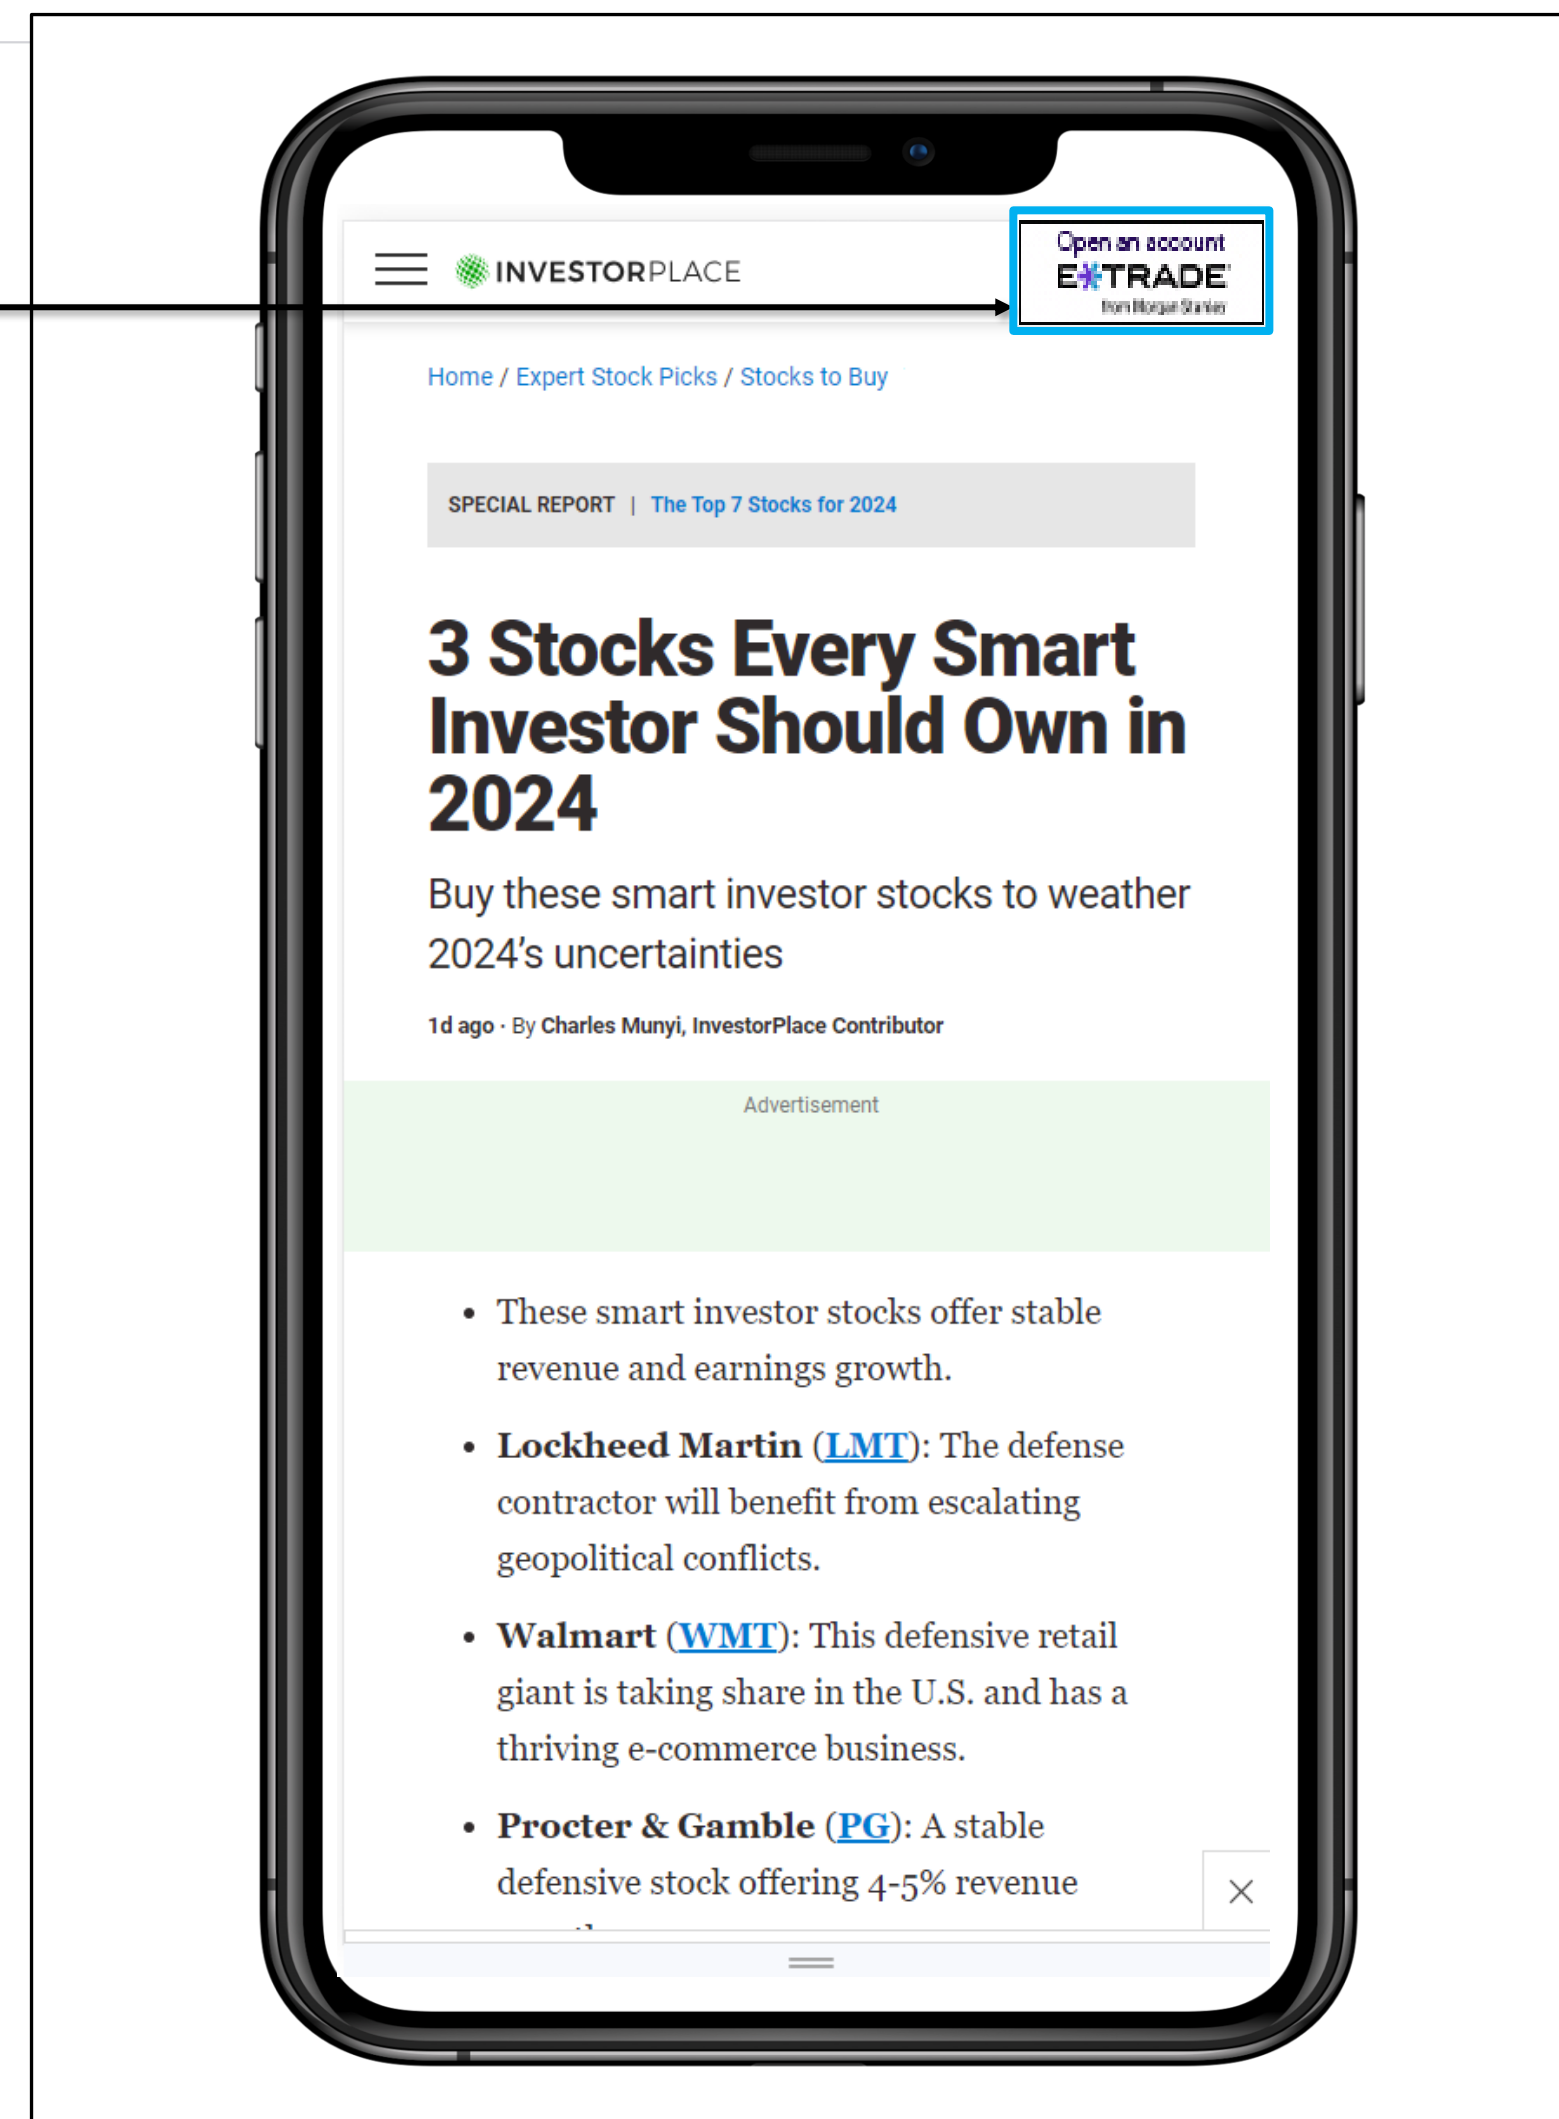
INVESTORPLACE

Open an account
E*TRADE
from Morgan Stanley

Home / Expert Stock Picks / Stocks to Buy

SPECIAL REPORT | The Top 7 Stocks for 2024

3 Stocks Every Smart Investor Should Own in 2024

Buy these smart investor stocks to weather 2024's uncertainties

1d ago · By Charles Munyi, InvestorPlace Contributor

Advertisement

- These smart investor stocks offer stable revenue and earnings growth.
- **Lockheed Martin** (LMT): The defense contractor will benefit from escalating geopolitical conflicts.
- **Walmart** (WMT): This defensive retail giant is taking share in the U.S. and has a thriving e-commerce business.
- **Procter & Gamble** (PG): A stable defensive stock offering 4-5% revenue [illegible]